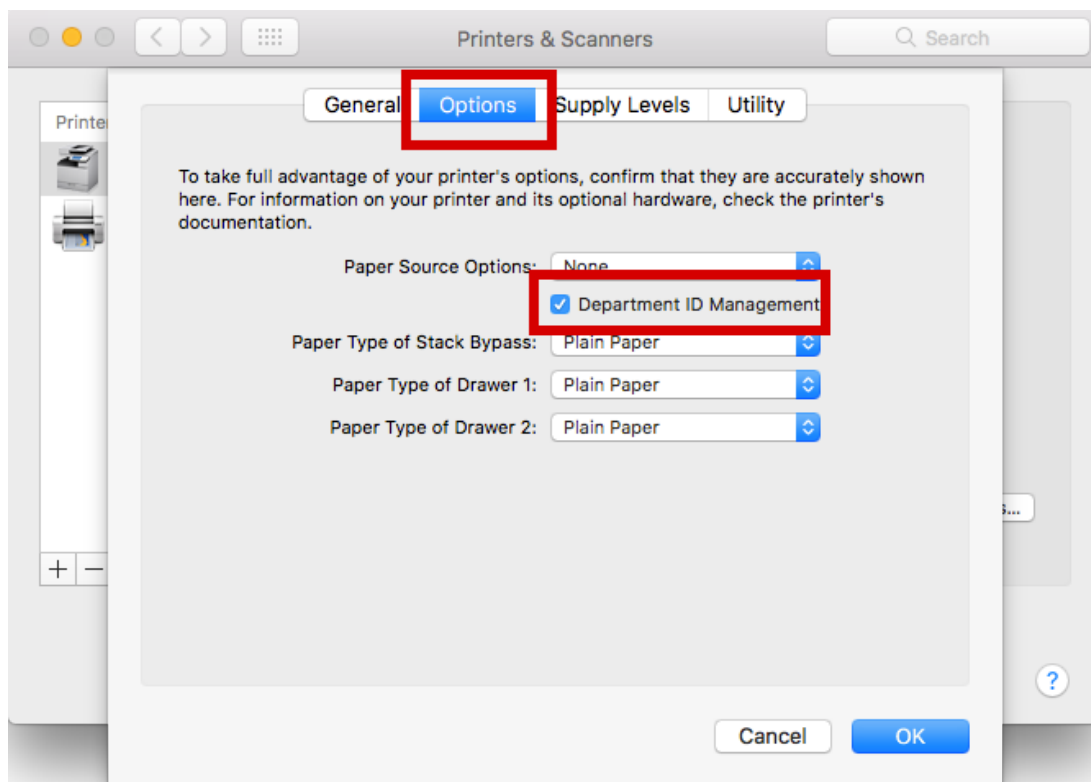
Printers & Scanners

Search

Printe

General Options Supply Levels Utility

To take full advantage of your printer's options, confirm that they are accurately shown here. For information on your printer and its optional hardware, check the printer's documentation.

Paper Source Options: None

Department ID Management

Paper Type of Stack Bypass: Plain Paper

Paper Type of Drawer 1: Plain Paper

Paper Type of Drawer 2: Plain Paper

+ −

s...

?

Cancel OK